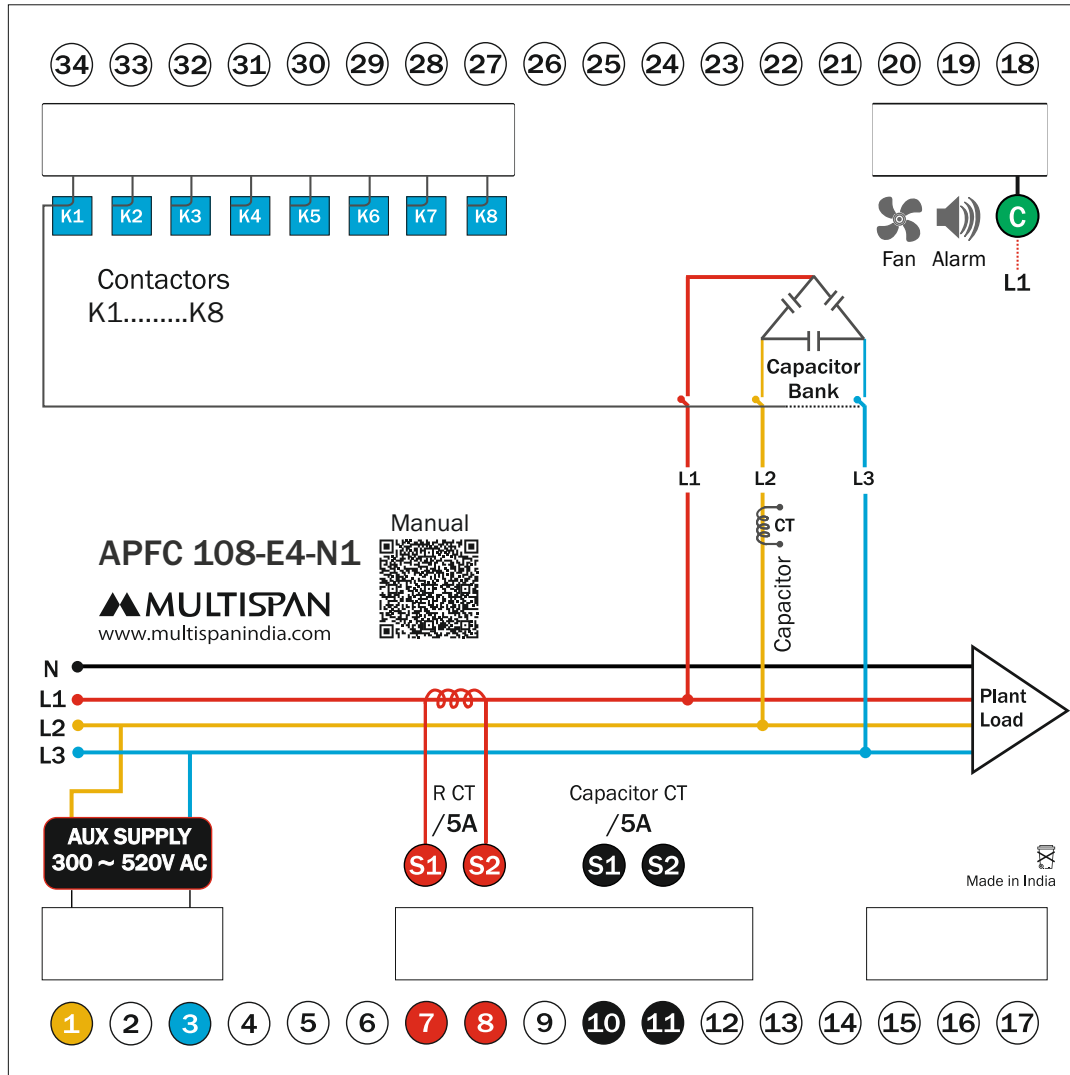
34 33 32 31 30 29 28 27 26 25 24 23 22 21 20 19 18

K1 K2 K3 K4 K5 K6 K7 K8

Contactors
K1.........K8

Fan Alarm C
L1

Capacitor Bank

L1 L2 L3

CT

Capacitor

Manual

APFC 108-E4-N1

MULTISPAN
www.multispanindia.com

N
L1
L2
L3

Plant Load

R CT
/5A

Capacitor CT
/5A

AUX SUPPLY
300 ~ 520V AC

S1 S2 S1 S2

Made in India

1 2 3 4 5 6 7 8 9 10 11 12 13 14 15 16 17